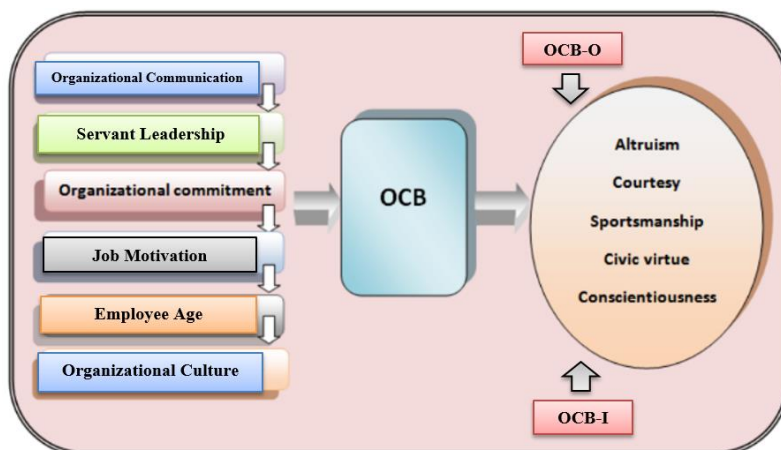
Organizational Communication

Servant Leadership

Organizational commitment

Job Motivation

Employee Age

Organizational Culture

OCB

OCB-O

Altruism

Courtesy

Sportsmanship

Civic virtue

Conscientiousness

OCB-I